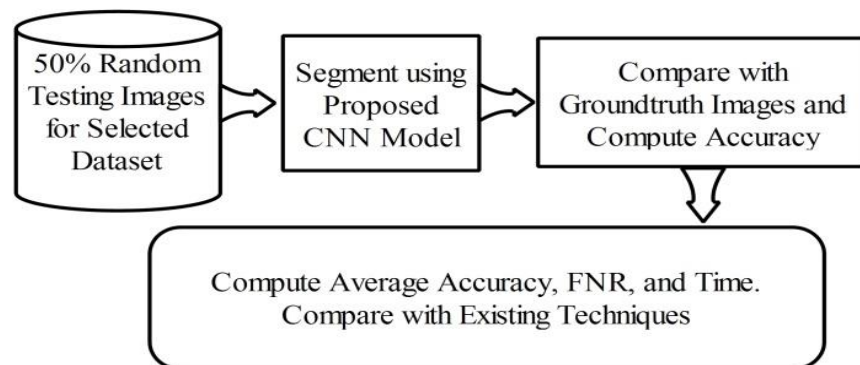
50% Random Testing Images for Selected Dataset

Segment using Proposed CNN Model

Compare with Groundtruth Images and Compute Accuracy

Compute Average Accuracy, FNR, and Time. Compare with Existing Techniques